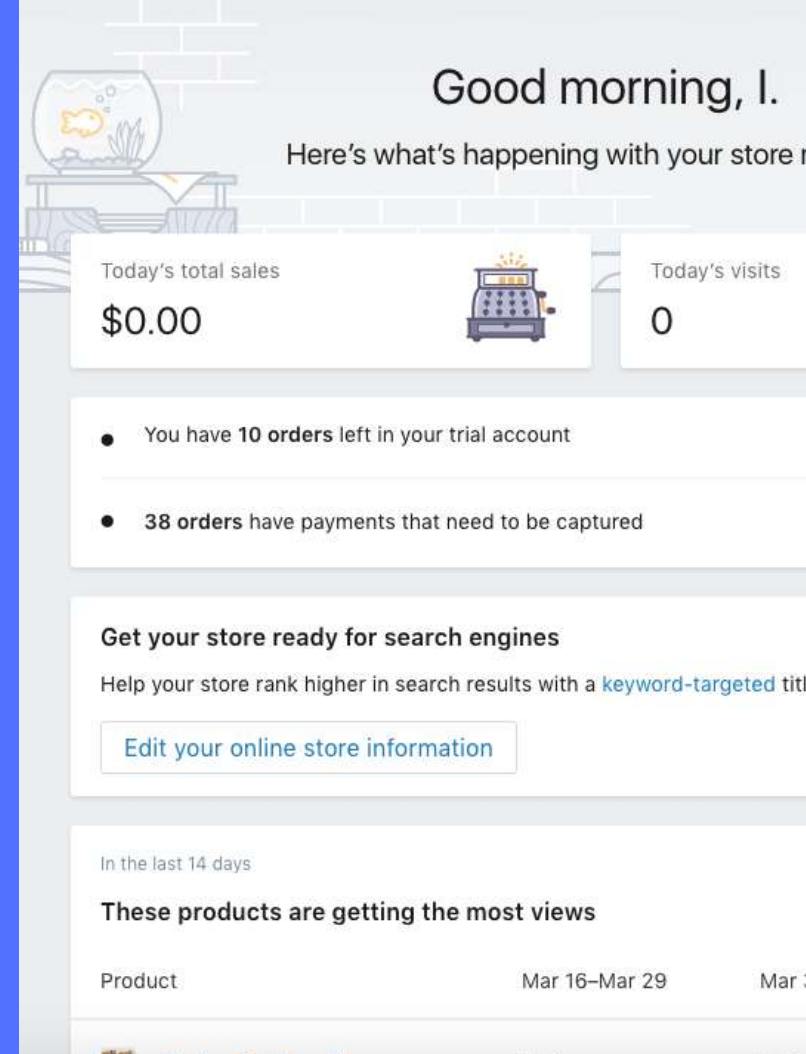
Good morning, I.

Here's what's happening with your store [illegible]

Today's total sales
$0.00

Today's visits
0

- You have **10 orders** left in your trial account

- **38 orders** have payments that need to be captured

**Get your store ready for search engines**

Help your store rank higher in search results with a keyword-targeted tit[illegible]

Edit your online store information

In the last 14 days

**These products are getting the most views**

| Product | Mar 16–Mar 29 | Mar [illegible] |
|---|---|---|